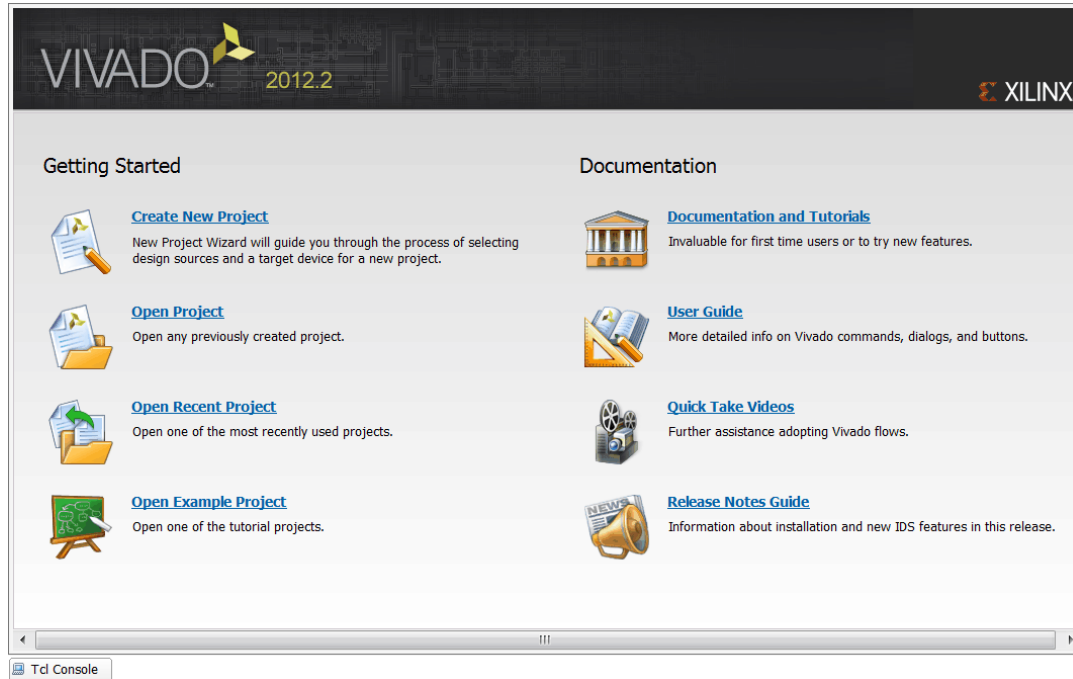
VIVADO™ 2012.2

XILINX

Getting Started

Create New Project
New Project Wizard will guide you through the process of selecting design sources and a target device for a new project.

Open Project
Open any previously created project.

Open Recent Project
Open one of the most recently used projects.

Open Example Project
Open one of the tutorial projects.

Documentation

Documentation and Tutorials
Invaluable for first time users or to try new features.

User Guide
More detailed info on Vivado commands, dialogs, and buttons.

Quick Take Videos
Further assistance adopting Vivado flows.

Release Notes Guide
Information about installation and new IDS features in this release.

Tcl Console